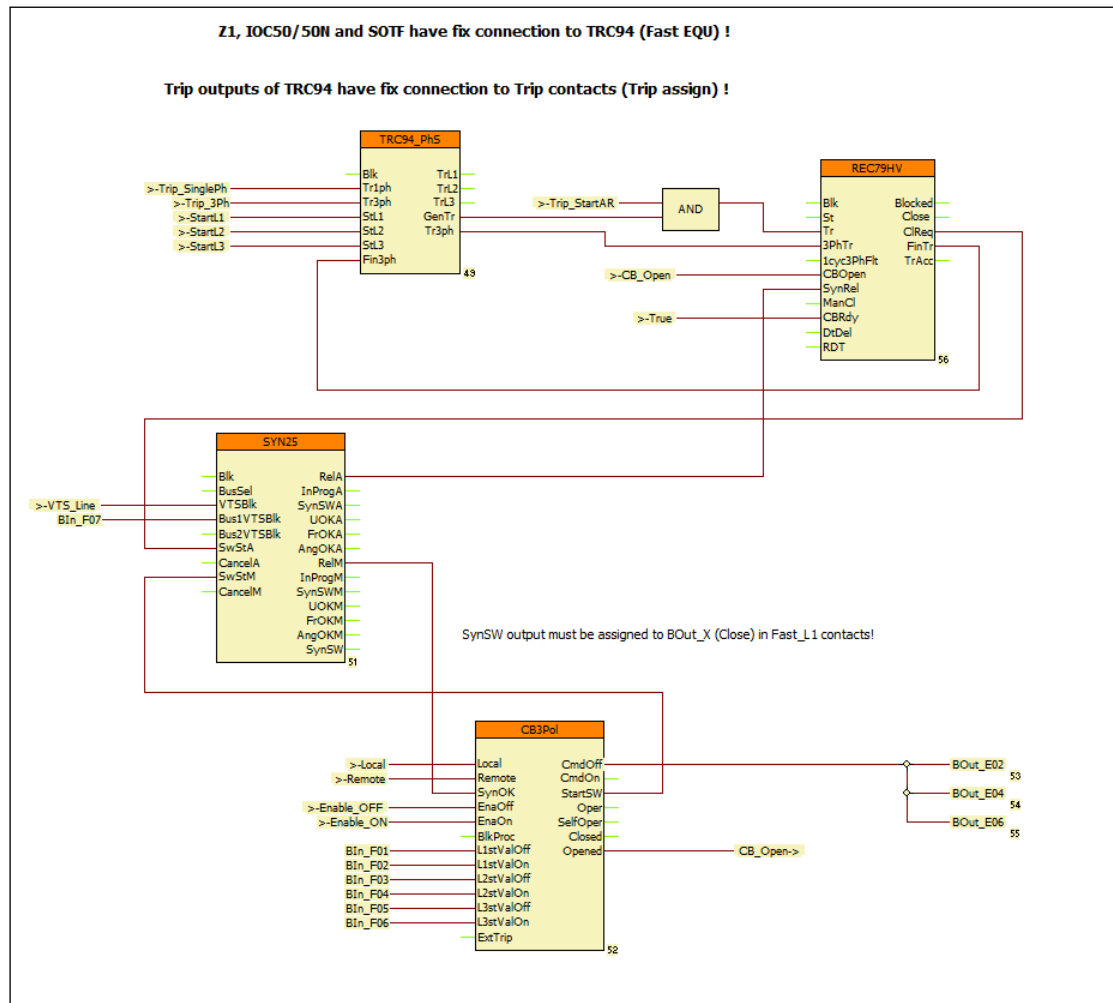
Z1, IOC50/50N and SOTF have fix connection to TRC94 (Fast EQU) !

Trip outputs of TRC94 have fix connection to Trip contacts (Trip assign) !

TRC94_PhS
Blk
Tr1ph
Tr3ph
StL1
StL2
StL3
Fin3ph
TrL1
TrL2
TrL3
GenTr
Tr3ph
49

>-Trip_SinglePh
>-Trip_3Ph
>-StartL1
>-StartL2
>-StartL3

>-Trip_StartAR
AND

REC79HV
Blk
St
Tr
3PhTr
1cyc3PhFlt
CBOpen
SynRel
ManCl
CBRdy
DtDel
RDT
Blocked
Close
ClReq
FinTr
TrAcc
56

>-CB_Open
>-True

SYN25
Blk
BusSel
VTSBlk
Bus1VTSBlk
Bus2VTSBlk
SwStA
CancelA
SwStM
CancelM
RelA
InProgA
SynSWA
UOKA
FrOKA
AngOKA
RelM
InProgM
SynSWM
UOKM
FrOKM
AngOKM
SynSW
51

>-VTS_Line
BIn_F07

SynSW output must be assigned to BOut_X (Close) in Fast_L1 contacts!

CB3Pol
Local
Remote
SynOK
EnaOff
EnaOn
BlkProc
L1stValOff
L1stValOn
L2stValOff
L2stValOn
L3stValOff
L3stValOn
ExtTrip
CmdOff
CmdOn
StartSW
Oper
SelfOper
Closed
Opened
52

>-Local
>-Remote
>-Enable_OFF
>-Enable_ON
BIn_F01
BIn_F02
BIn_F03
BIn_F04
BIn_F05
BIn_F06

BOut_E02
53
BOut_E04
54
BOut_E06
55

CB_Open->